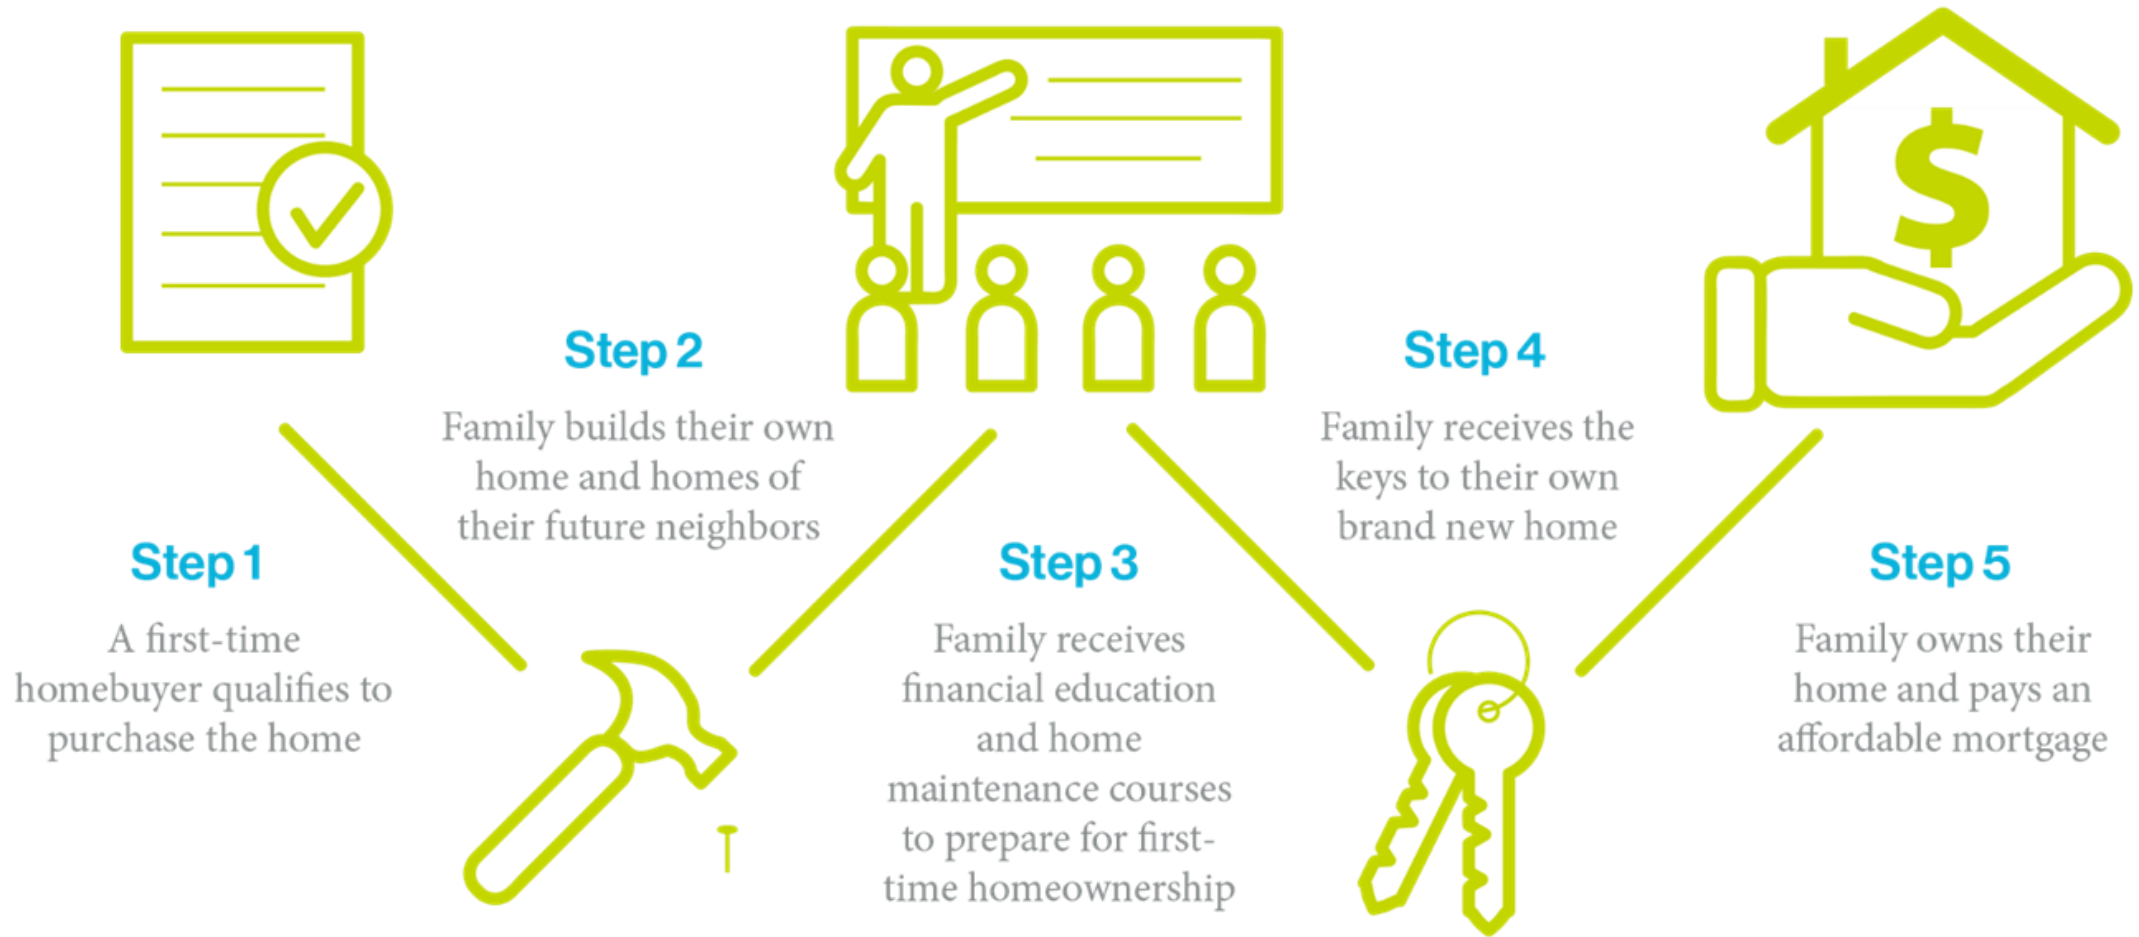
Step 1

A first-time homebuyer qualifies to purchase the home

Step 2

Family builds their own home and homes of their future neighbors

Step 3

Family receives financial education and home maintenance courses to prepare for first-time homeownership

Step 4

Family receives the keys to their own brand new home

Step 5

Family owns their home and pays an affordable mortgage